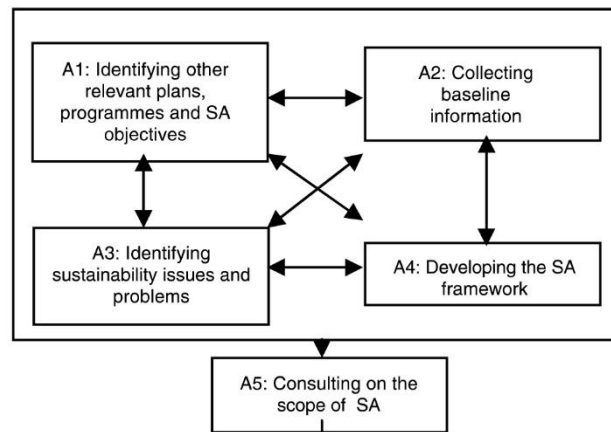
A1: Identifying other relevant plans, programmes and SA objectives

A2: Collecting baseline information

A3: Identifying sustainability issues and problems

A4: Developing the SA framework

A5: Consulting on the scope of SA